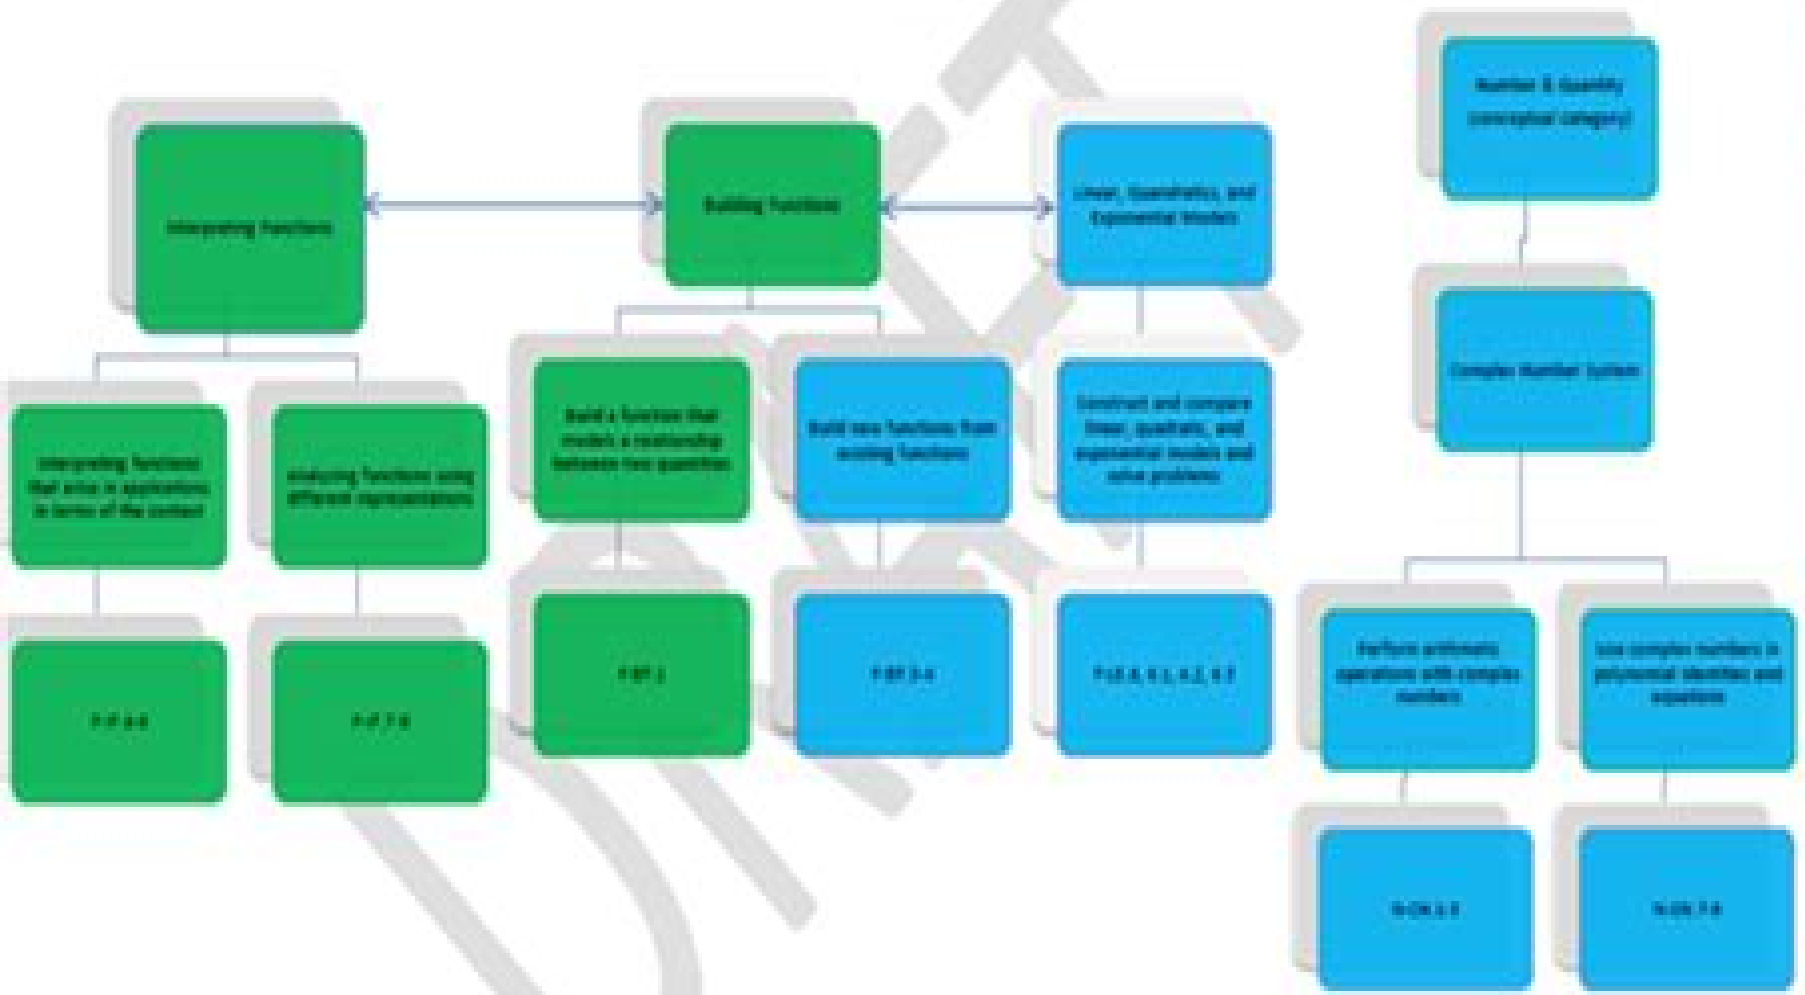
Interpreting Functions

Building Functions

Linear, Quadratics, and Exponential Models

Number & Quantity (conceptual category)

Interpreting functions that arise in applications in terms of the context

Analyzing Functions using different representations

Build a function that models a relationship between two quantities

Build new functions from existing functions

Construct and compare linear, quadratic, and exponential models and solve problems

Complex Number System

F-IF 4-6

F-IF 7-9

F-BF 1

F-BF 3-4

F-LE 4, 5.1, 6.2, 6.3

Perform arithmetic operations with complex numbers

Use complex numbers in polynomial identities and equations

N-CN 1-3

N-CN 7-9